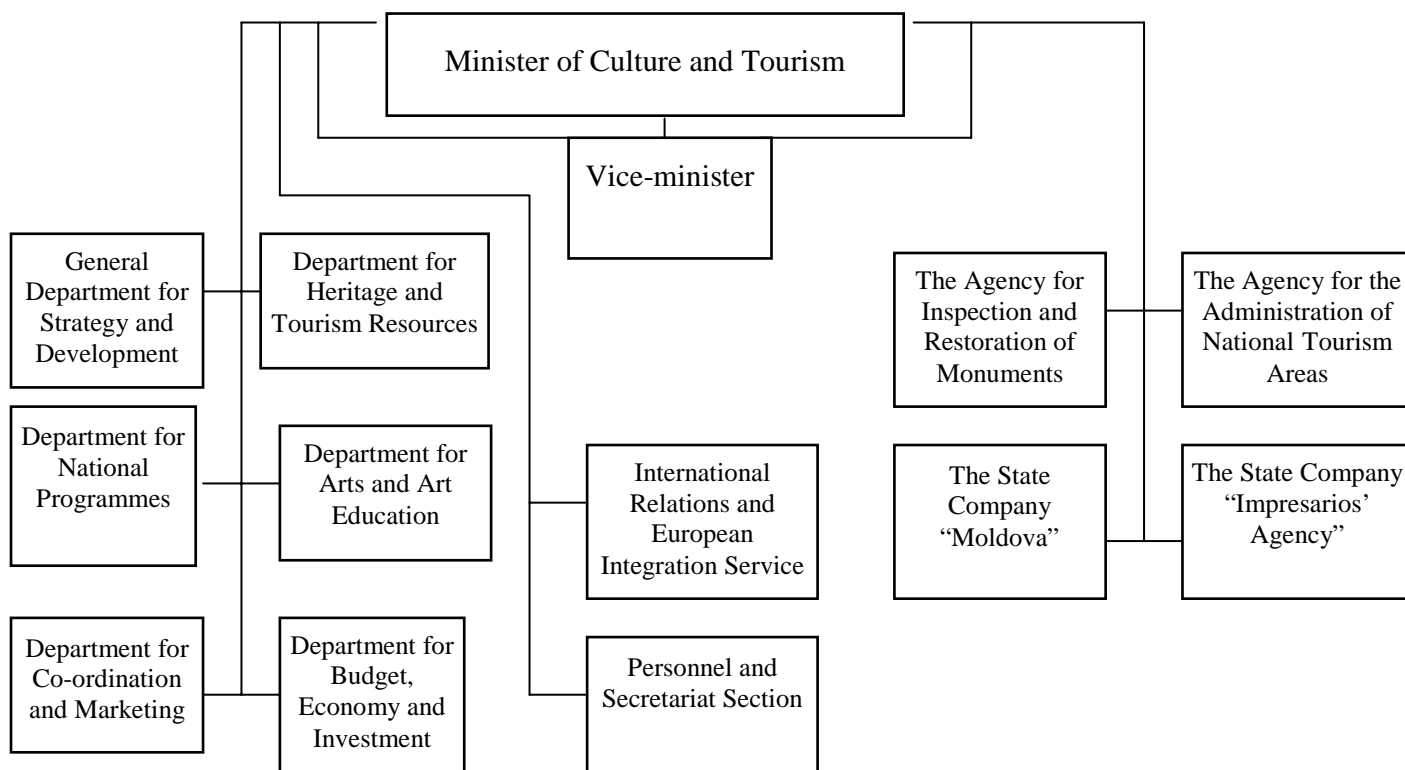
Minister of Culture and Tourism

Vice-minister

General Department for Strategy and Development

Department for Heritage and Tourism Resources

Department for National Programmes

Department for Arts and Art Education

Department for Co-ordination and Marketing

Department for Budget, Economy and Investment

International Relations and European Integration Service

Personnel and Secretariat Section

The Agency for Inspection and Restoration of Monuments

The Agency for the Administration of National Tourism Areas

The State Company "Moldova"

The State Company "Impresarios' Agency"